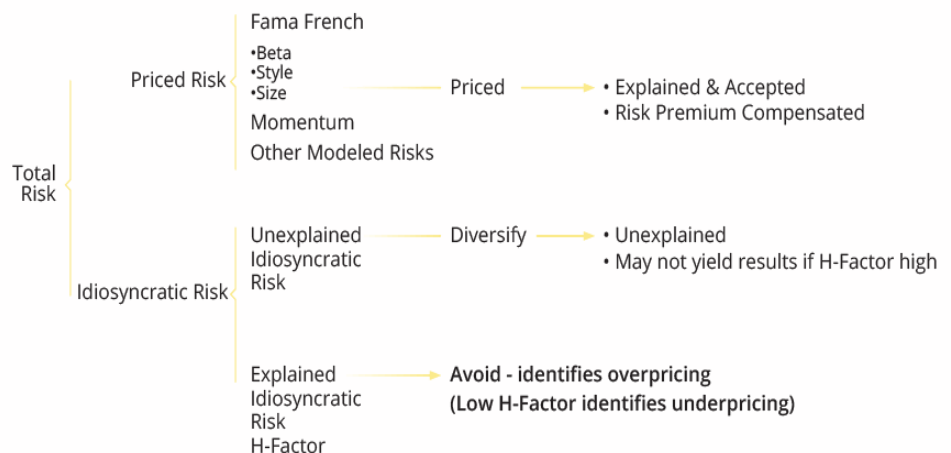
Total Risk

Priced Risk

Fama French
•Beta
•Style
•Size
Momentum
Other Modeled Risks

Priced

• Explained & Accepted
• Risk Premium Compensated

Idiosyncratic Risk

Unexplained Idiosyncratic Risk

Diversify

• Unexplained
• May not yield results if H-Factor high

Explained Idiosyncratic Risk H-Factor

Avoid - identifies overpricing
(Low H-Factor identifies underpricing)